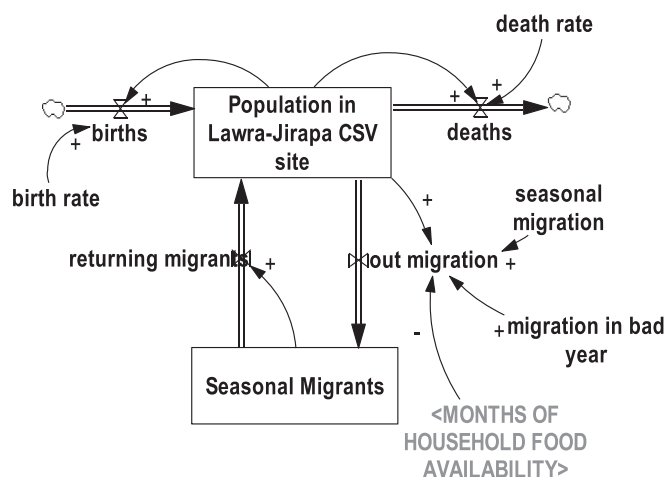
death rate

+

births

+

Population in Lawra-Jirapa CSV site

+

+

deaths

+

birth rate

seasonal migration

+

returning migrants

+

out migration

+

-

+ migration in bad year

Seasonal Migrants

<MONTHS OF HOUSEHOLD FOOD AVAILABILITY>